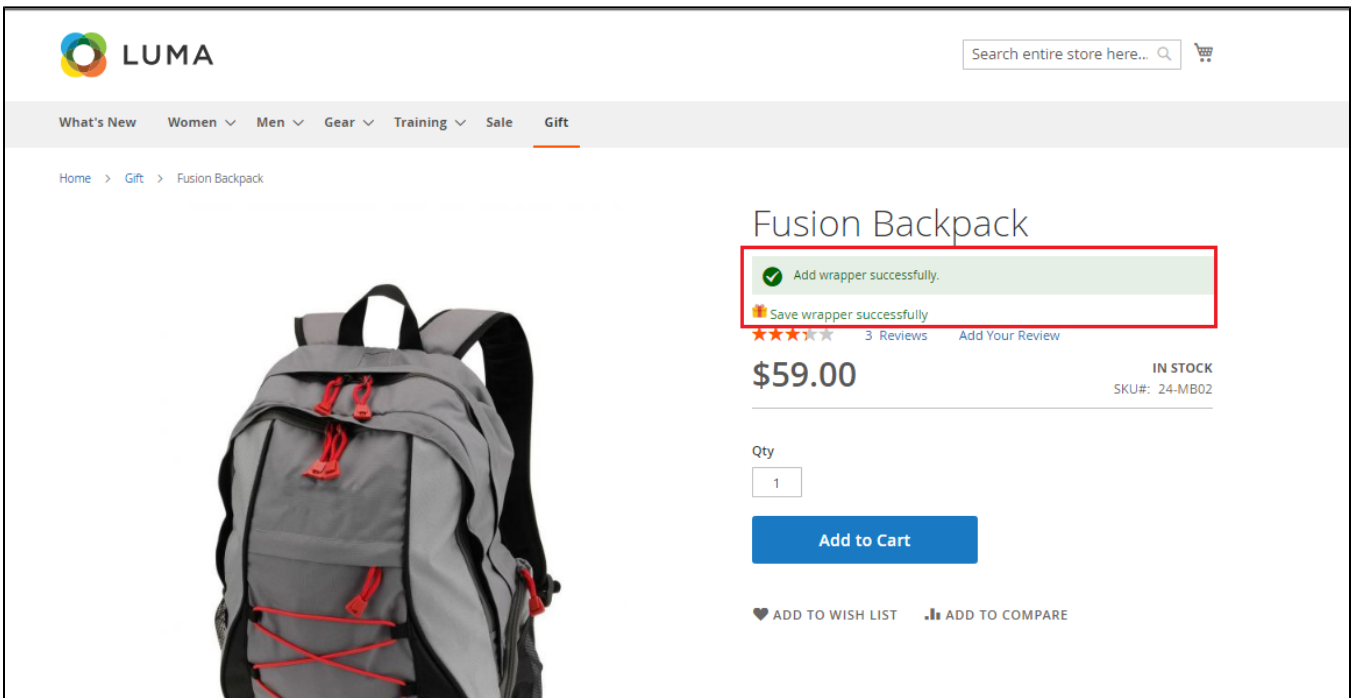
LUMA

Search entire store here...

What's New Women Men Gear Training Sale Gift

Home > Gift > Fusion Backpack

Fusion Backpack

Add wrapper successfully.

Save wrapper successfully

3 Reviews Add Your Review

$59.00

IN STOCK
SKU#: 24-MB02

Qty
1

Add to Cart

ADD TO WISH LIST ADD TO COMPARE